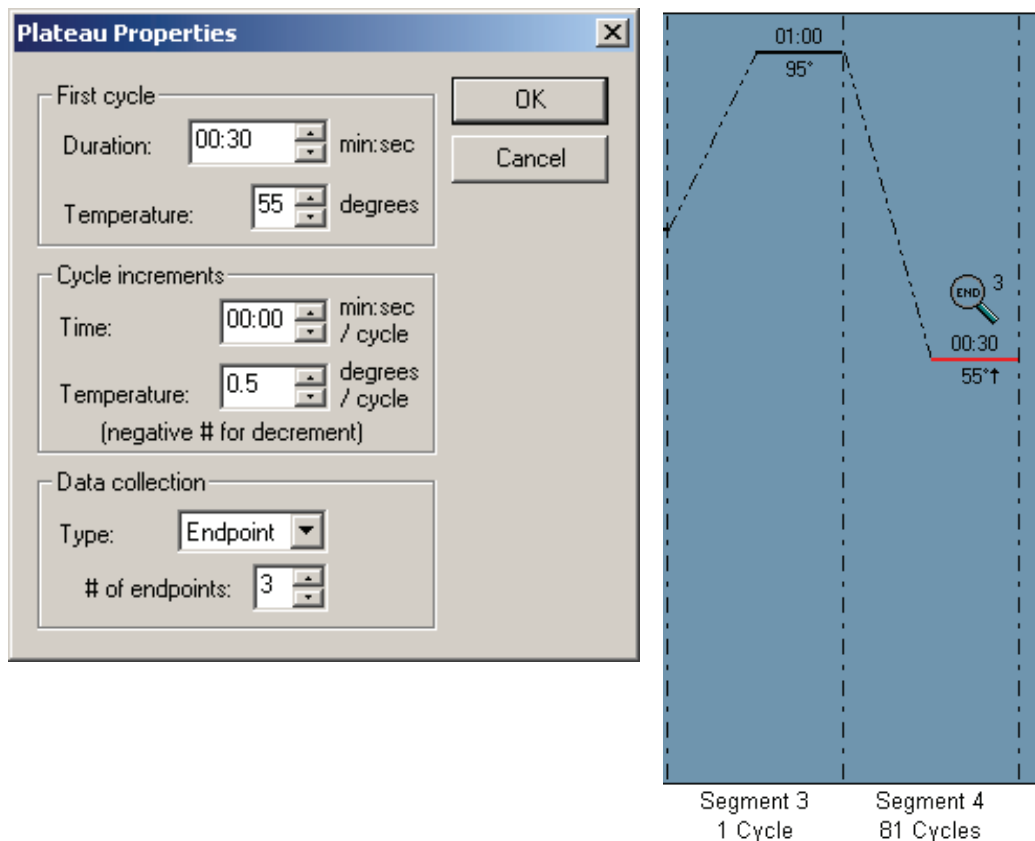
Plateau Properties

First cycle
Duration: 00:30 min:sec
Temperature: 55 degrees

Cycle increments
Time: 00:00 min:sec / cycle
Temperature: 0.5 degrees / cycle
(negative # for decrement)

Data collection
Type: Endpoint
# of endpoints: 3

OK
Cancel

01:00
95°

END 3
00:30
55°↑

Segment 3
1 Cycle

Segment 4
81 Cycles